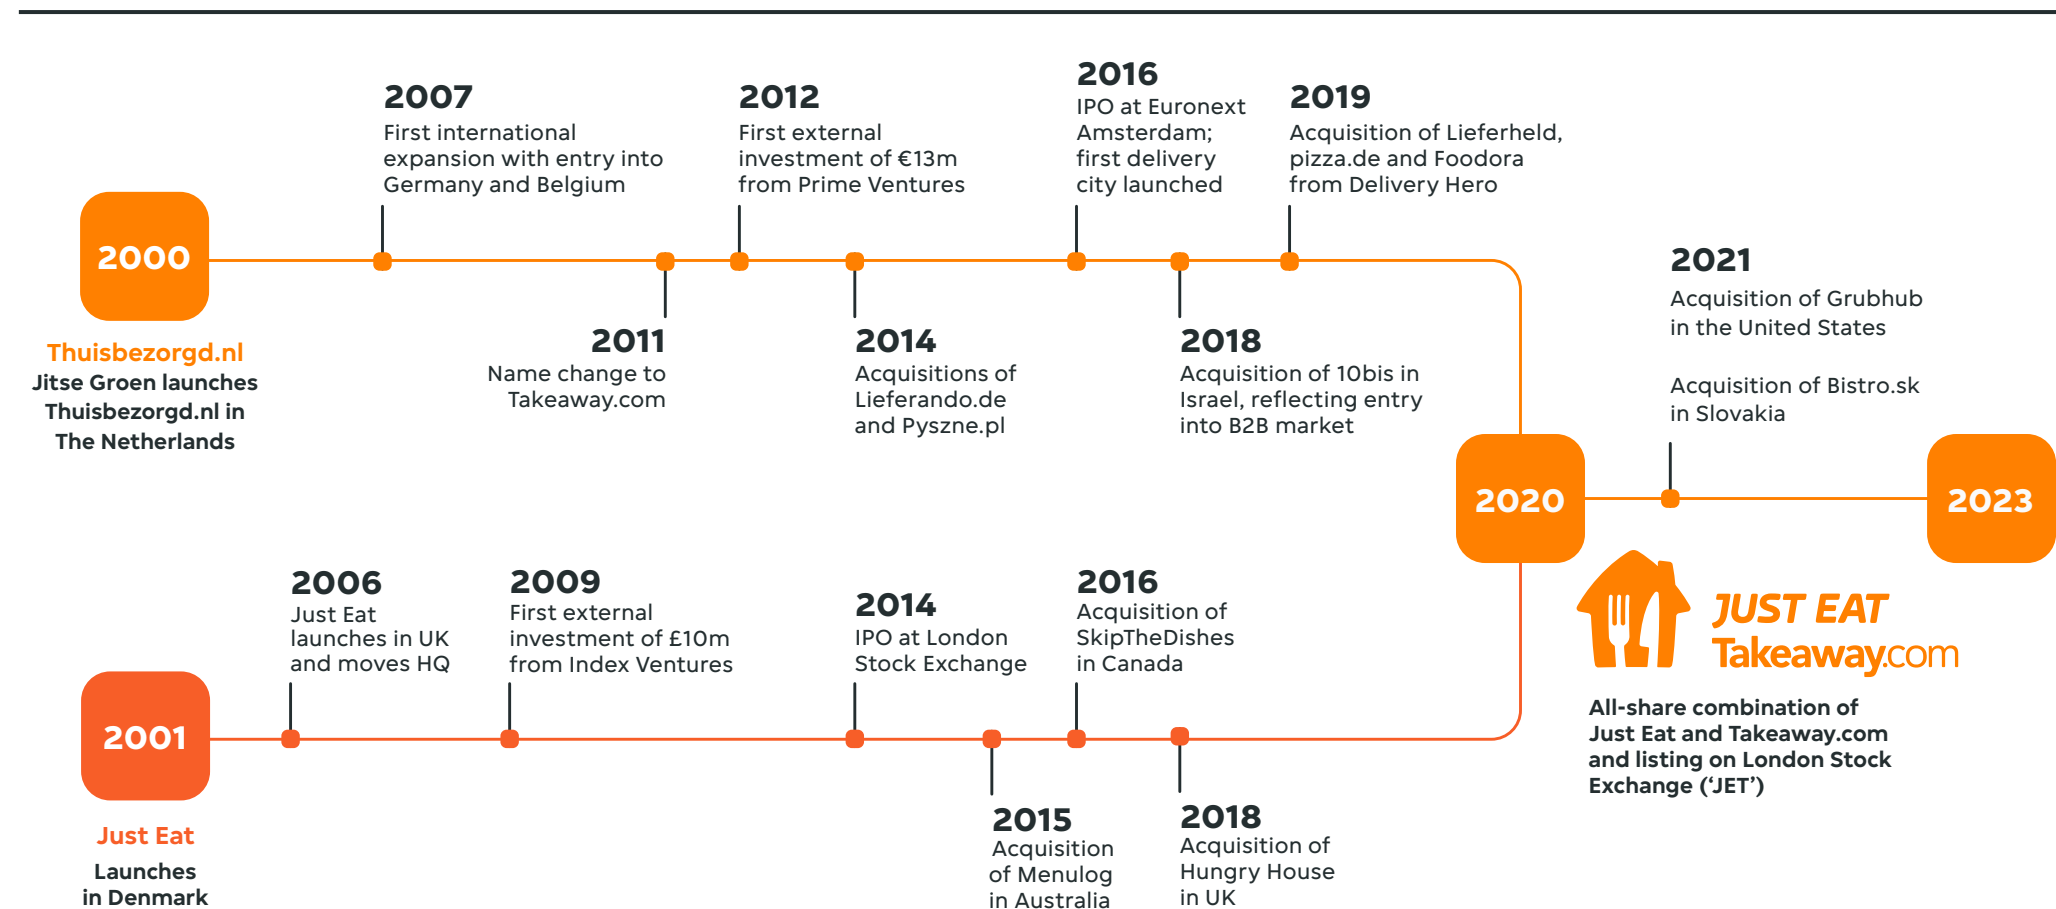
2000

Thuisbezorgd.nl
Jitse Groen launches Thuisbezorgd.nl in The Netherlands

2007
First international expansion with entry into Germany and Belgium

2011
Name change to Takeaway.com

2012
First external investment of €13m from Prime Ventures

2014
Acquisitions of Lieferando.de and Pyszne.pl

2016
IPO at Euronext Amsterdam; first delivery city launched

2018
Acquisition of 10bis in Israel, reflecting entry into B2B market

2019
Acquisition of Lieferheld, pizza.de and Foodora from Delivery Hero

2020

2021
Acquisition of Grubhub in the United States

Acquisition of Bistro.sk in Slovakia

2023

JUST EAT Takeaway.com

All-share combination of Just Eat and Takeaway.com and listing on London Stock Exchange ('JET')

2001

Just Eat
Launches in Denmark

2006
Just Eat launches in UK and moves HQ

2009
First external investment of £10m from Index Ventures

2014
IPO at London Stock Exchange

2015
Acquisition of Menulog in Australia

2016
Acquisition of SkipTheDishes in Canada

2018
Acquisition of Hungry House in UK